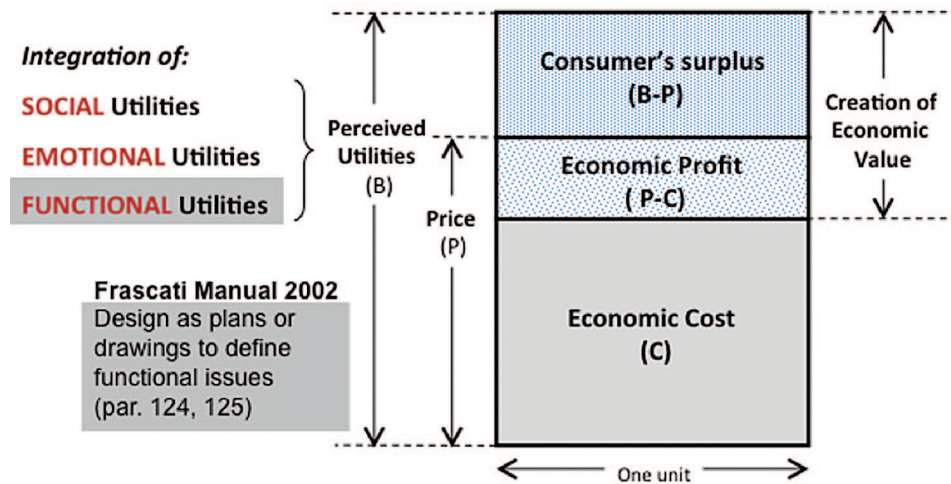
Integration of:

SOCIAL Utilities

EMOTIONAL Utilities

FUNCTIONAL Utilities

Perceived Utilities (B)

Price (P)

Consumer's surplus (B-P)

Economic Profit ( P-C)

Economic Cost (C)

Creation of Economic Value

Frascati Manual 2002

Design as plans or drawings to define functional issues (par. 124, 125)

One unit